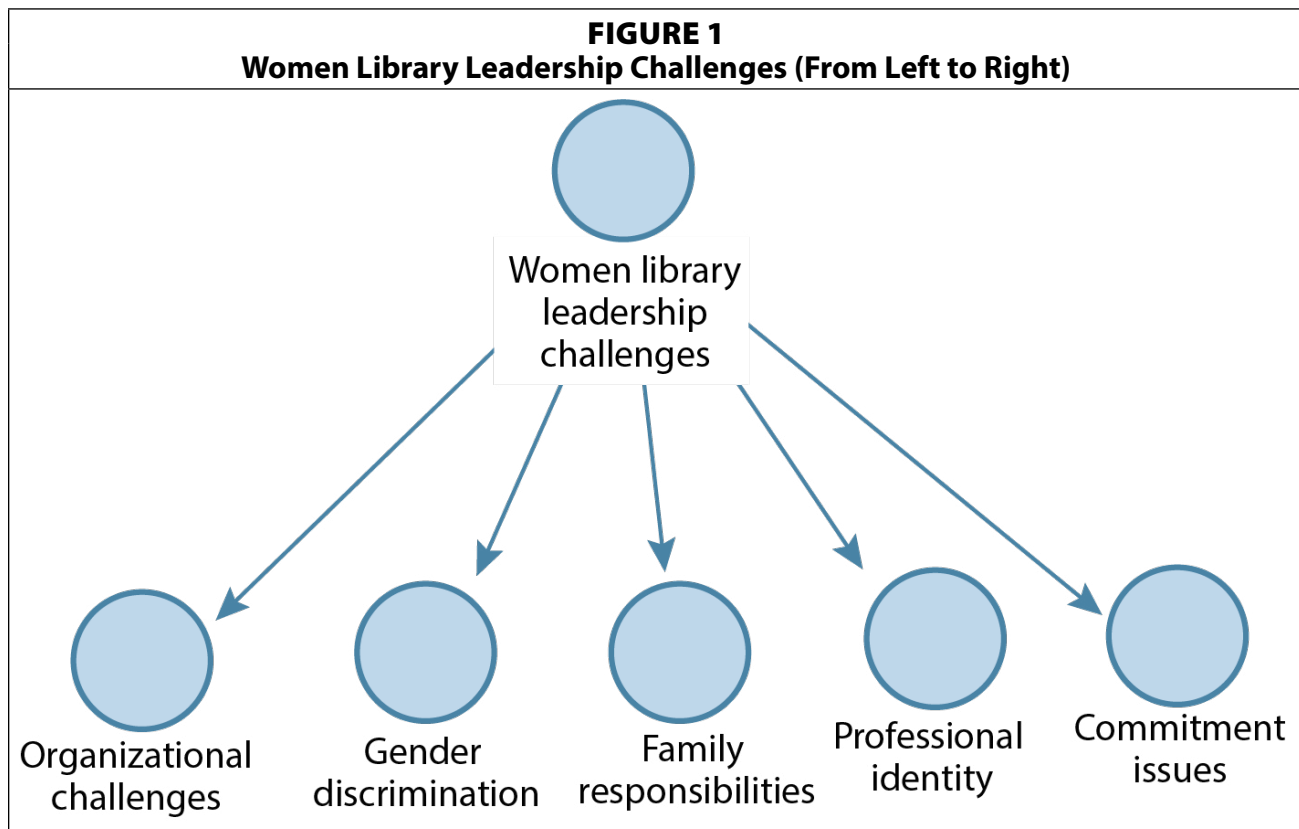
FIGURE 1
Women Library Leadership Challenges (From Left to Right)

Women library leadership challenges

Organizational challenges

Gender discrimination

Family responsibilities

Professional identity

Commitment issues